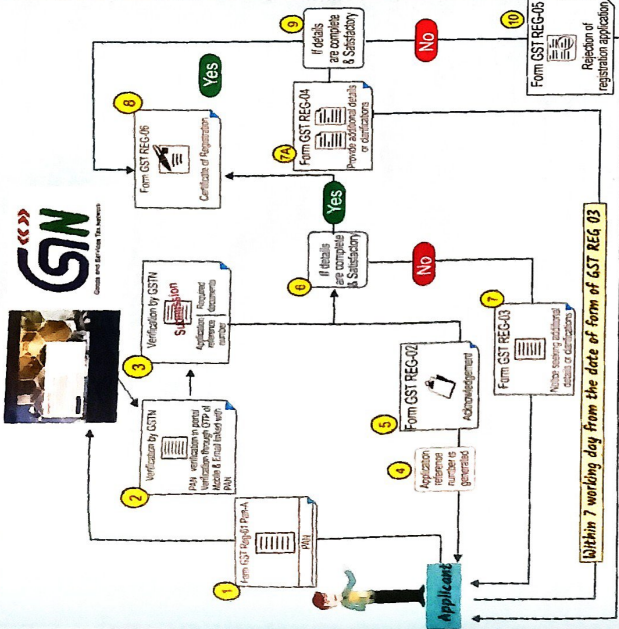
GSTN
Goods and Services Tax Network

1
Form GST Reg-01 Part-A
PAN

2
Verification by GSTN
PAN verification in portal
Verification through OTP of Mobile & Email linked with PAN

3
Verification by GSTN
Submission
Application reference number
Required Attachments

4
Application reference number is generated

5
Form GST REG-02
Acknowledgement

6
If details are complete & Satisfactory

Yes

No

7
Form GST REG-03
Notice seeking additional details or clarifications

7A
Form GST REG-04
Provide additional details or clarifications

8
Form GST REG-06
Certificate of Registration

Yes

9
If details are complete & Satisfactory

No

10
Form GST REG-05
Rejection of registration application

Applicant

Within 7 working day from the date of form of GST REG 03